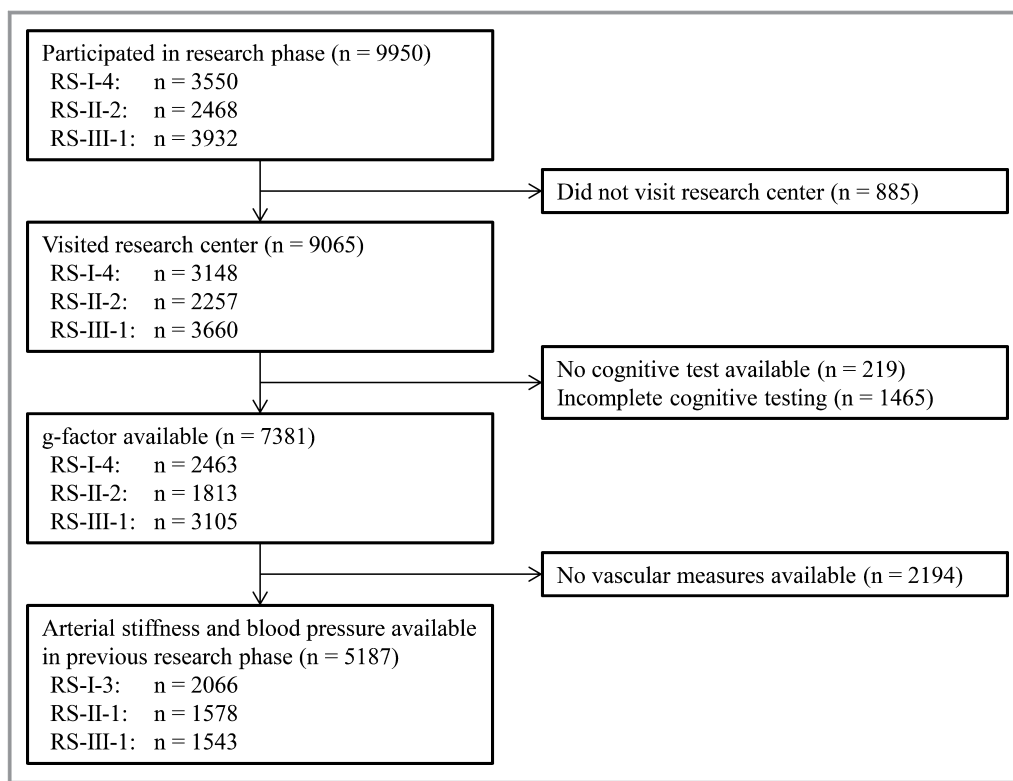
Participated in research phase (n = 9950)
RS-I-4: n = 3550
RS-II-2: n = 2468
RS-III-1: n = 3932

Did not visit research center (n = 885)

Visited research center (n = 9065)
RS-I-4: n = 3148
RS-II-2: n = 2257
RS-III-1: n = 3660

No cognitive test available (n = 219)
Incomplete cognitive testing (n = 1465)

g-factor available (n = 7381)
RS-I-4: n = 2463
RS-II-2: n = 1813
RS-III-1: n = 3105

No vascular measures available (n = 2194)

Arterial stiffness and blood pressure available in previous research phase (n = 5187)
RS-I-3: n = 2066
RS-II-1: n = 1578
RS-III-1: n = 1543